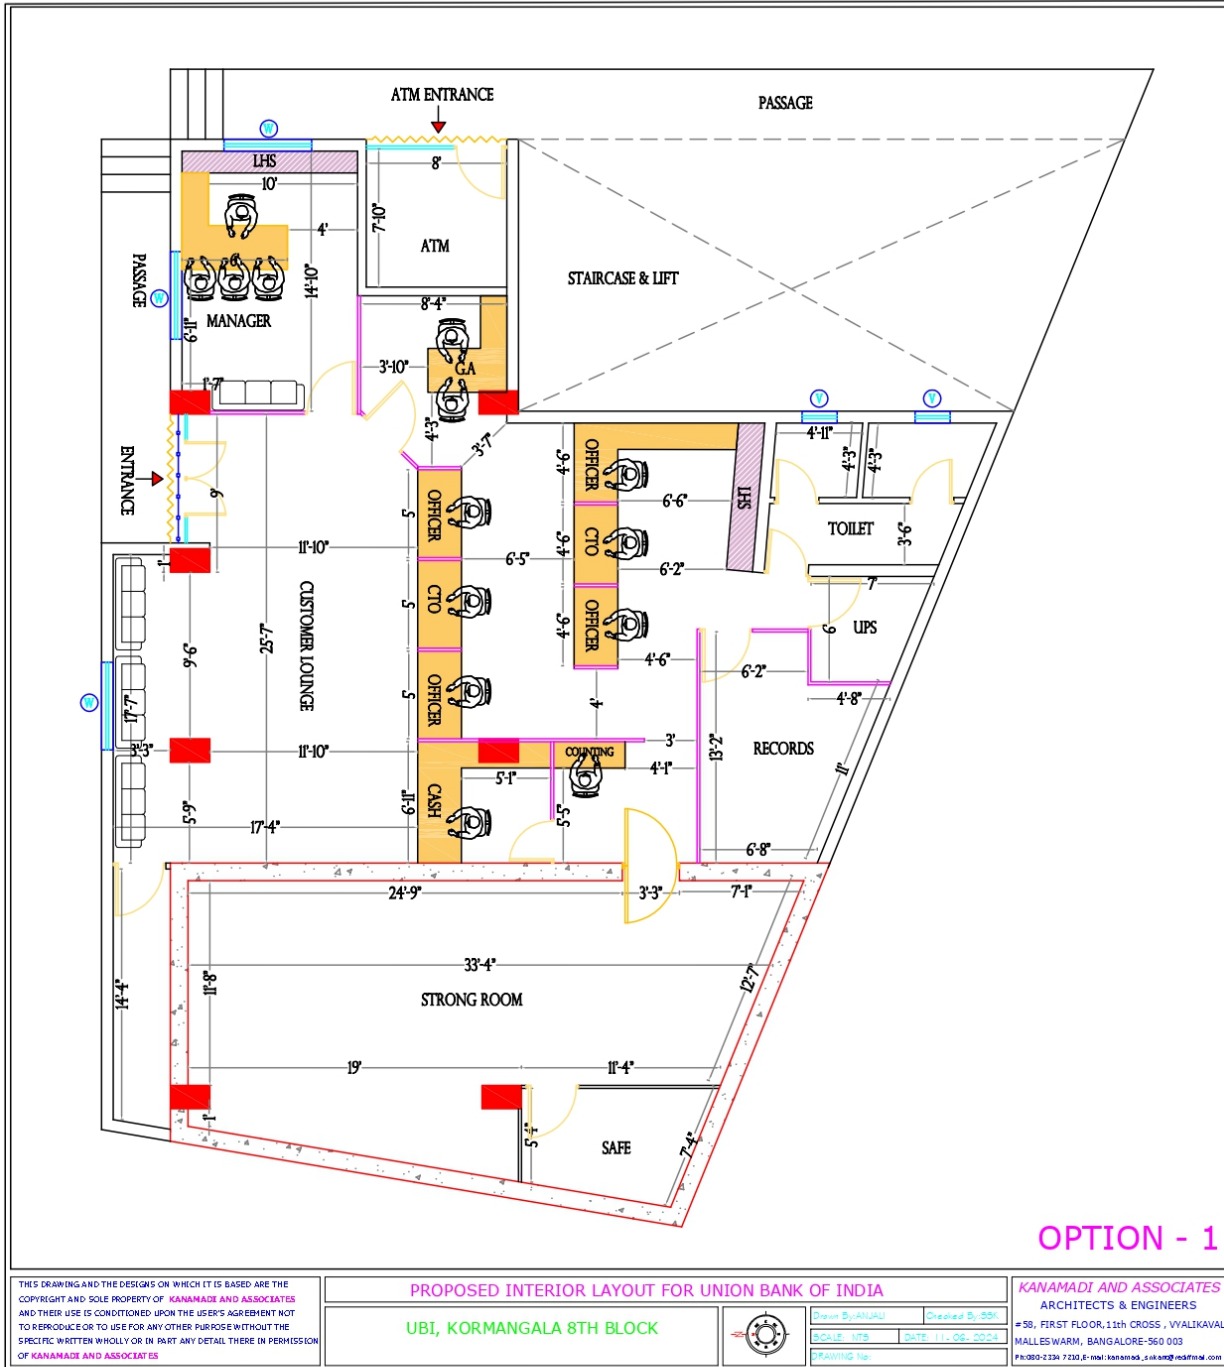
ATM ENTRANCE

PASSAGE

W

LHS

10'

8'

7'-10"

4'

ATM

14'-10"

STAIRCASE & LIFT

PASSAGE

W

MANAGER

6'-11"

8'-4"

3'-10"

GA

1'-7"

4'-3"

3'-7"

V

V

4'-11"

4'-3"

4'-3"

ENTRANCE

9'

OFFICER

4'-6"

OFFICER

5'

6'-6"

SHL

TOILET

3'-6"

11'-10"

1'

6'-5"

CTO

4'-6"

CTO

6'-2"

5'

7'

CUSTOMER LOUNGE

25'-7"

9'-6"

4'-6"

OFFICER

6'

UPS

W

17'-7"

OFFICER

5'

4'-6"

6'-2"

4'-8"

4'

3'-3"

11'-10"

3'

COUNTING

RECORDS

13'-2"

11'

CASH

6'-11"

5'-1"

4'-1"

5'-9"

17'-4"

5'-5"

6'-8"

24'-9"

3'-3"

7'-1"

33'-4"

12'-7"

11'-8"

STRONG ROOM

14'-4"

19'

11'-4"

1'

5'-4"

SAFE

7'-4"

OPTION - 1

THIS DRAWING AND THE DESIGNS ON WHICH IT IS BASED ARE THE COPYRIGHT AND SOLE PROPERTY OF KANAMADI AND ASSOCIATES AND THEIR USE IS CONDITIONED UPON THE USER'S AGREEMENT NOT TO REPRODUCE OR TO USE FOR ANY OTHER PURPOSE WITHOUT THE SPECIFIC WRITTEN WHOLLY OR IN PART ANY DETAIL THERE IN PERMISSION OF KANAMADI AND ASSOCIATES

PROPOSED INTERIOR LAYOUT FOR UNION BANK OF INDIA

UBI, KORMANGALA 8TH BLOCK

Drawn By:ANJALI

Checked By:SSK

SCALE: NTS

DATE: 11-06-2004

DRAWING No:

KANAMADI AND ASSOCIATES
ARCHITECTS & ENGINEERS
#58, FIRST FLOOR, 11th CROSS , VYALIKAVAL MALLESWARM, BANGALORE-560 003
Ph:080-2334 7210,E-mail:kanamadi_sokam@rediffmail.com